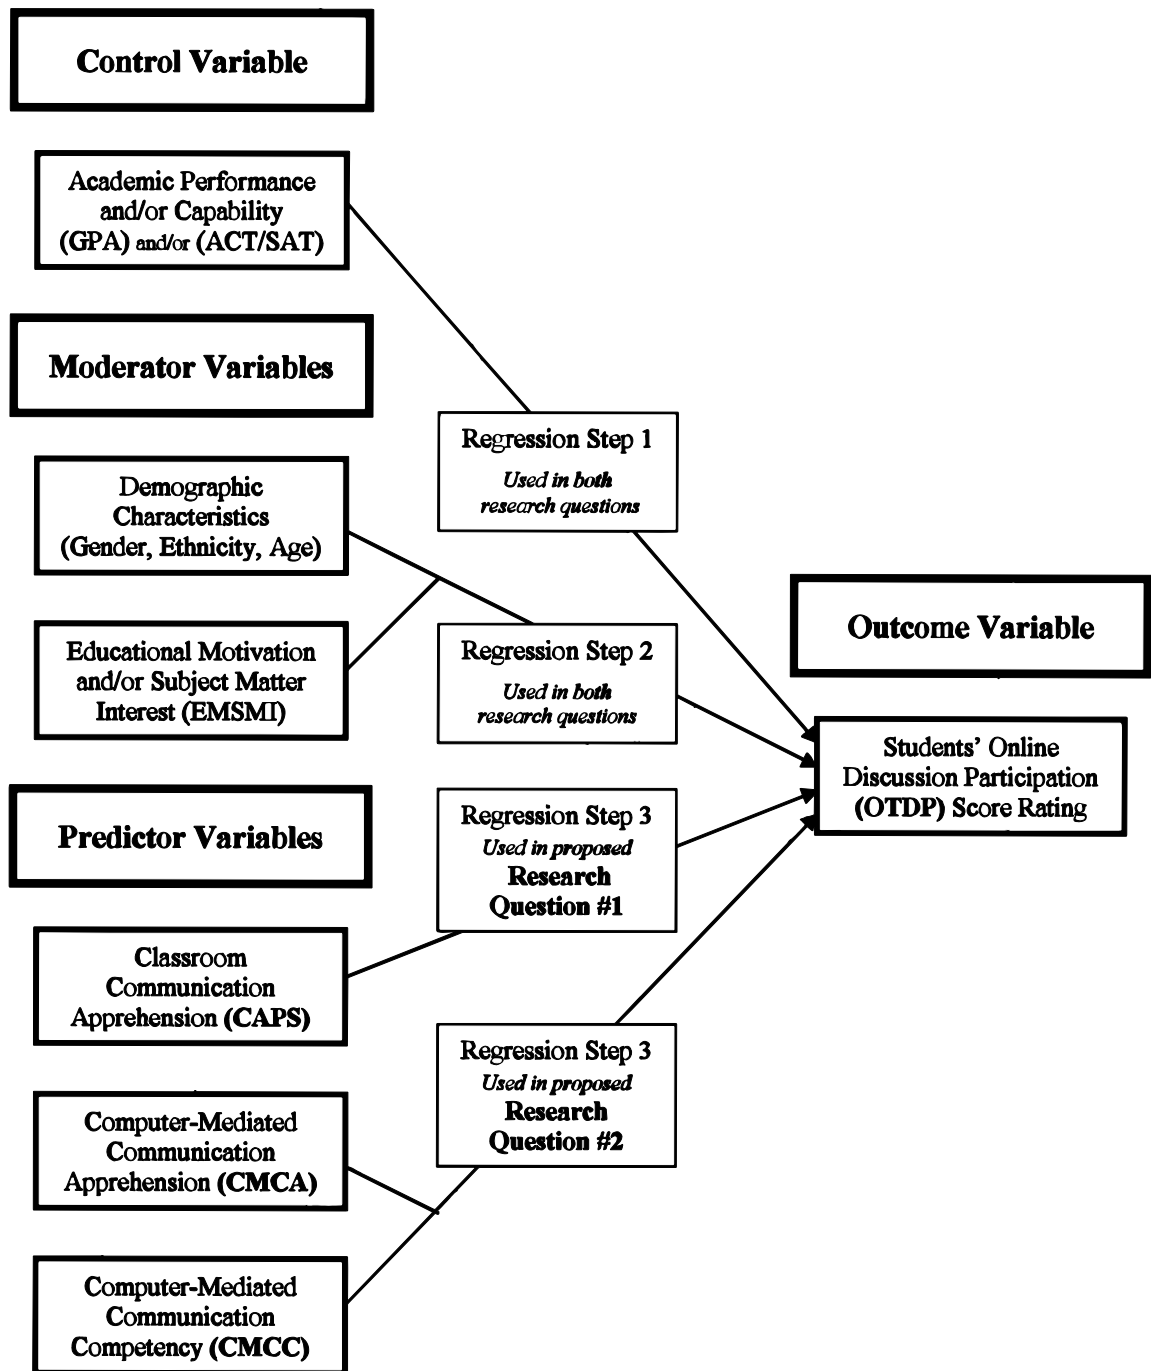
Control Variable

Academic Performance and/or Capability (GPA) and/or (ACT/SAT)

Moderator Variables

Regression Step 1
Used in both research questions

Demographic Characteristics (Gender, Ethnicity, Age)

Outcome Variable

Educational Motivation and/or Subject Matter Interest (EMSMI)

Regression Step 2
Used in both research questions

Students' Online Discussion Participation (OTDP) Score Rating

Predictor Variables

Regression Step 3
Used in proposed
Research Question #1

Classroom Communication Apprehension (CAPS)

Regression Step 3
Used in proposed
Research Question #2

Computer-Mediated Communication Apprehension (CMCA)

Computer-Mediated Communication Competency (CMCC)